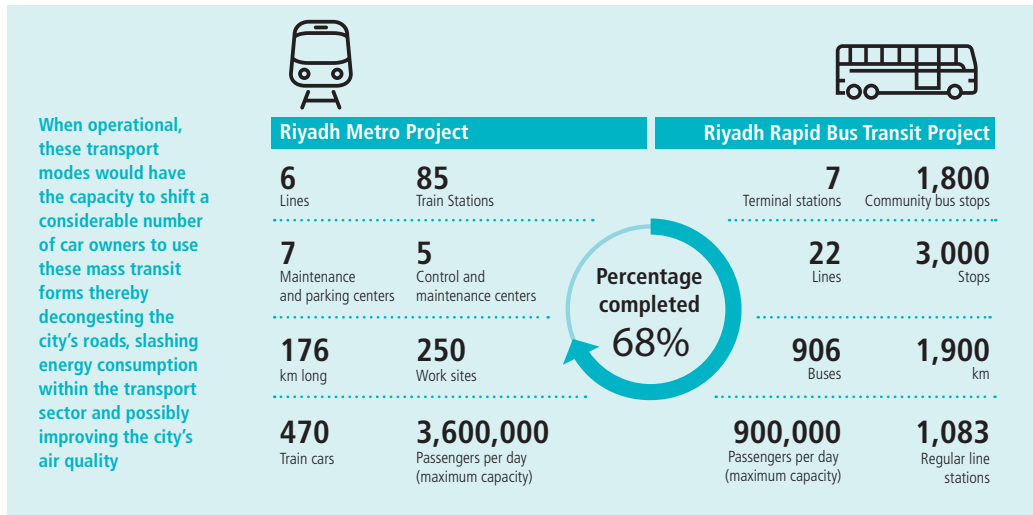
When operational, these transport modes would have the capacity to shift a considerable number of car owners to use these mass transit forms thereby decongesting the city's roads, slashing energy consumption within the transport sector and possibly improving the city's air quality

Riyadh Metro Project

6
Lines

85
Train Stations

7
Maintenance and parking centers

5
Control and maintenance centers

176
km long

250
Work sites

470
Train cars

3,600,000
Passengers per day (maximum capacity)

Percentage completed 68%

Riyadh Rapid Bus Transit Project

7
Terminal stations

1,800
Community bus stops

22
Lines

3,000
Stops

906
Buses

1,900
km

900,000
Passengers per day (maximum capacity)

1,083
Regular line stations